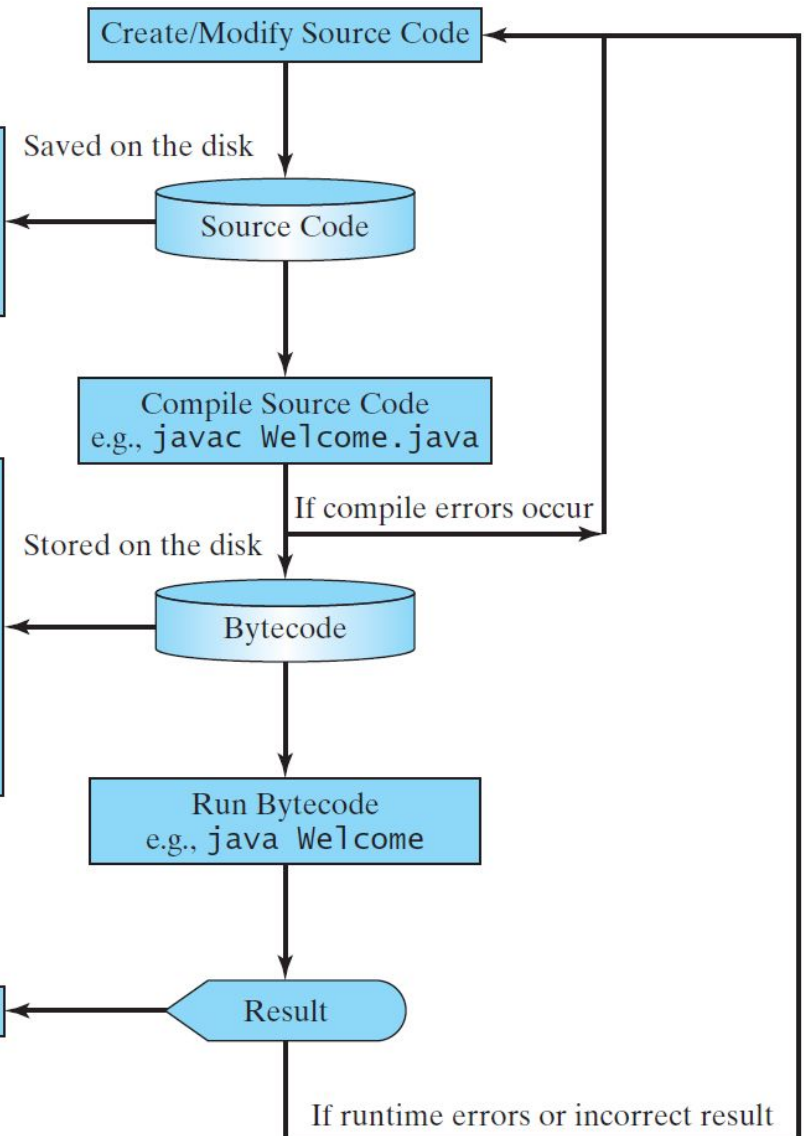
Create/Modify Source Code

Saved on the disk

Source Code

Compile Source Code
e.g., javac Welcome.java

If compile errors occur

Stored on the disk

Bytecode

Run Bytecode
e.g., java Welcome

Result

If runtime errors or incorrect result